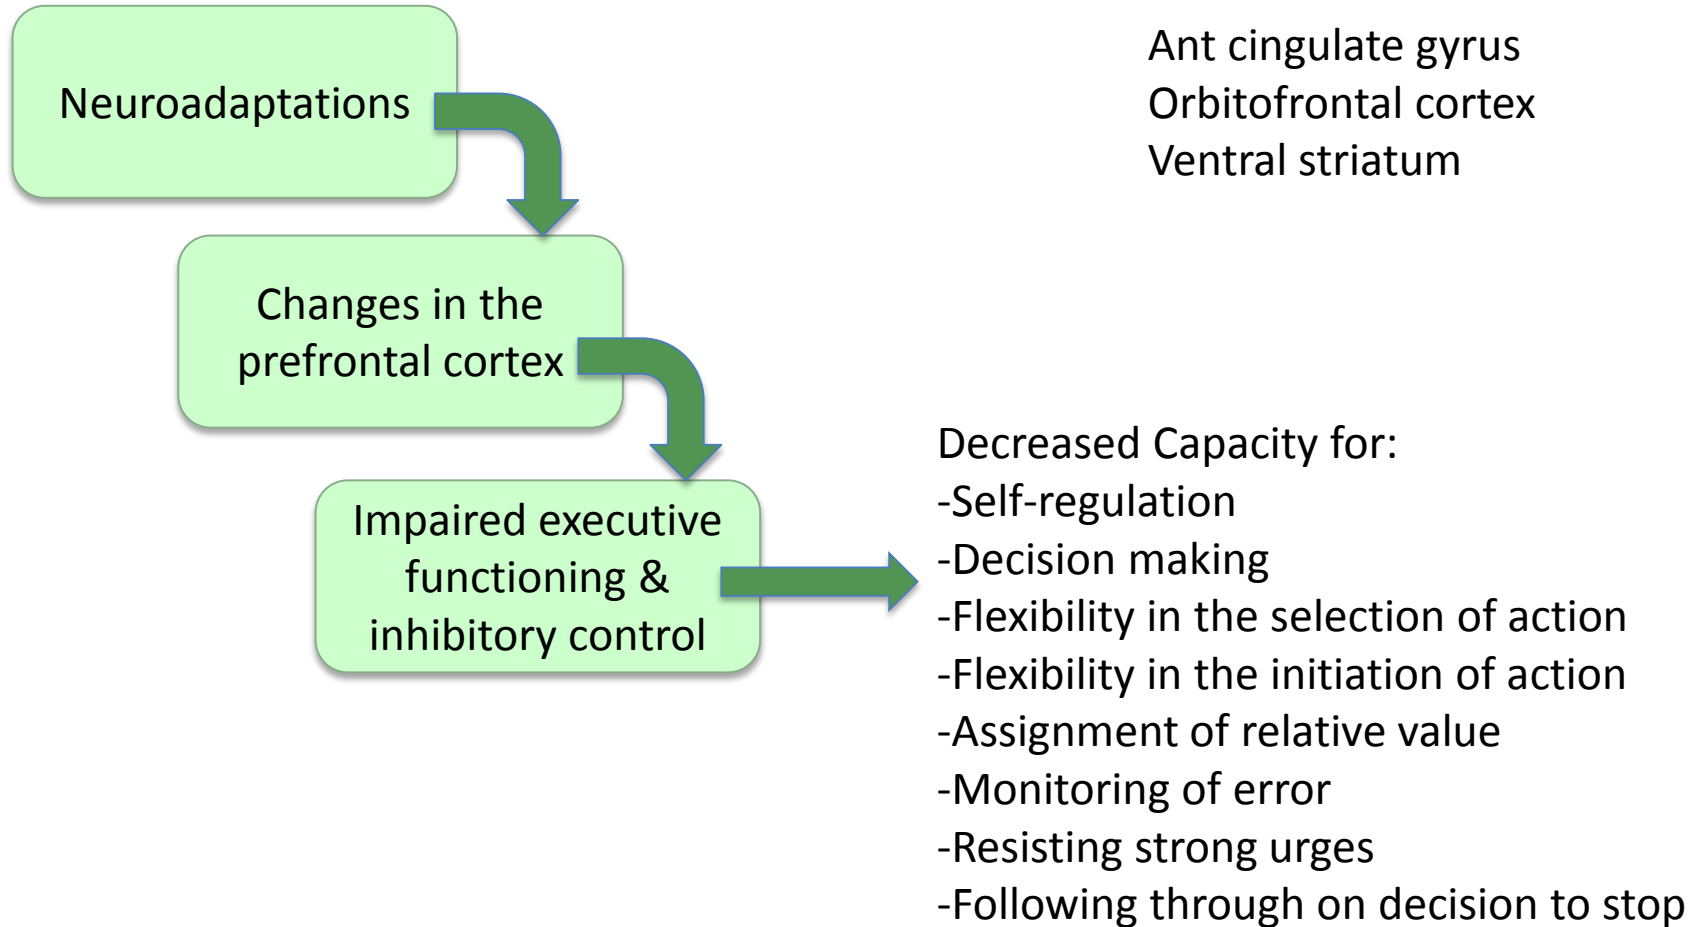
Neuroadaptations

Ant cingulate gyrus
Orbitofrontal cortex
Ventral striatum

Changes in the prefrontal cortex

Impaired executive functioning & inhibitory control

Decreased Capacity for:
-Self-regulation
-Decision making
-Flexibility in the selection of action
-Flexibility in the initiation of action
-Assignment of relative value
-Monitoring of error
-Resisting strong urges
-Following through on decision to stop